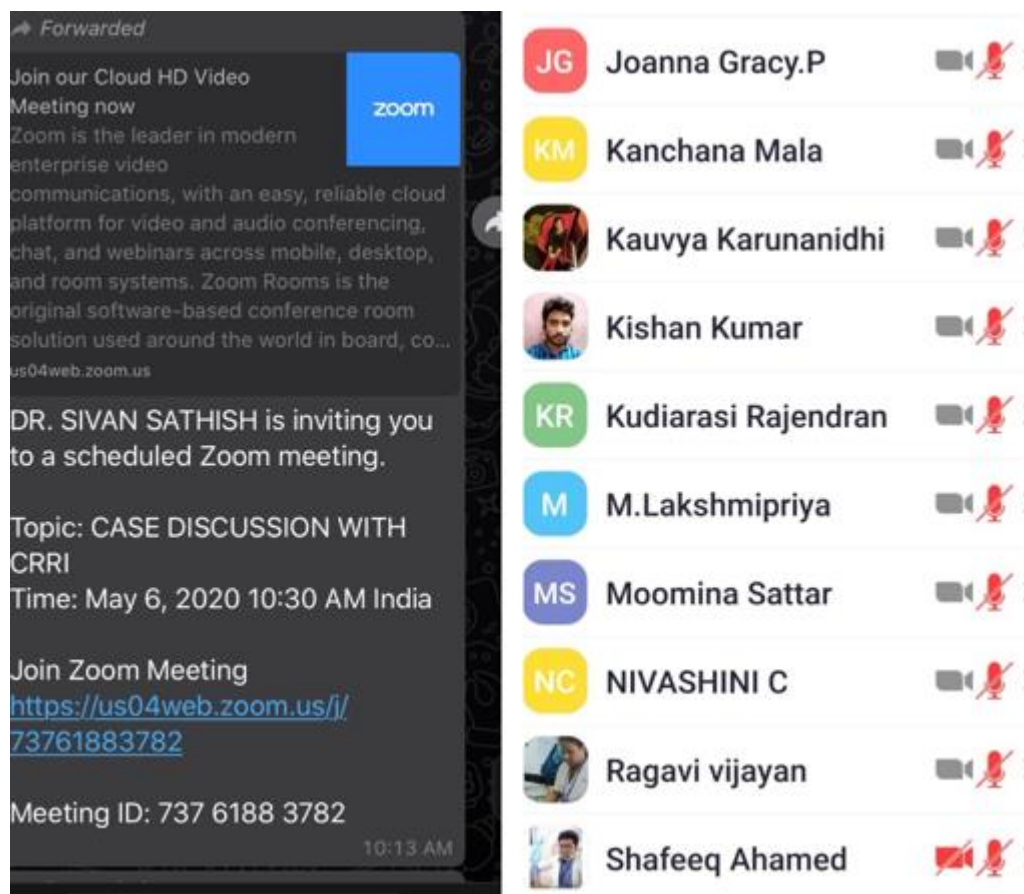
Forwarded

Join our Cloud HD Video Meeting now

Zoom is the leader in modern enterprise video communications, with an easy, reliable cloud platform for video and audio conferencing, chat, and webinars across mobile, desktop, and room systems. Zoom Rooms is the original software-based conference room solution used around the world in board, co...

us04web.zoom.us

zoom

DR. SIVAN SATHISH is inviting you to a scheduled Zoom meeting.

Topic: CASE DISCUSSION WITH CRRI
Time: May 6, 2020 10:30 AM India

Join Zoom Meeting
https://us04web.zoom.us/j/73761883782

Meeting ID: 737 6188 3782

10:13 AM

JG Joanna Gracy.P
KM Kanchana Mala
Kauvya Karunanidhi
Kishan Kumar
KR Kudiarasi Rajendran
M M.Lakshmipriya
MS Moomina Sattar
NC NIVASHINI C
Ragavi vijayan
Shafeeq Ahamed